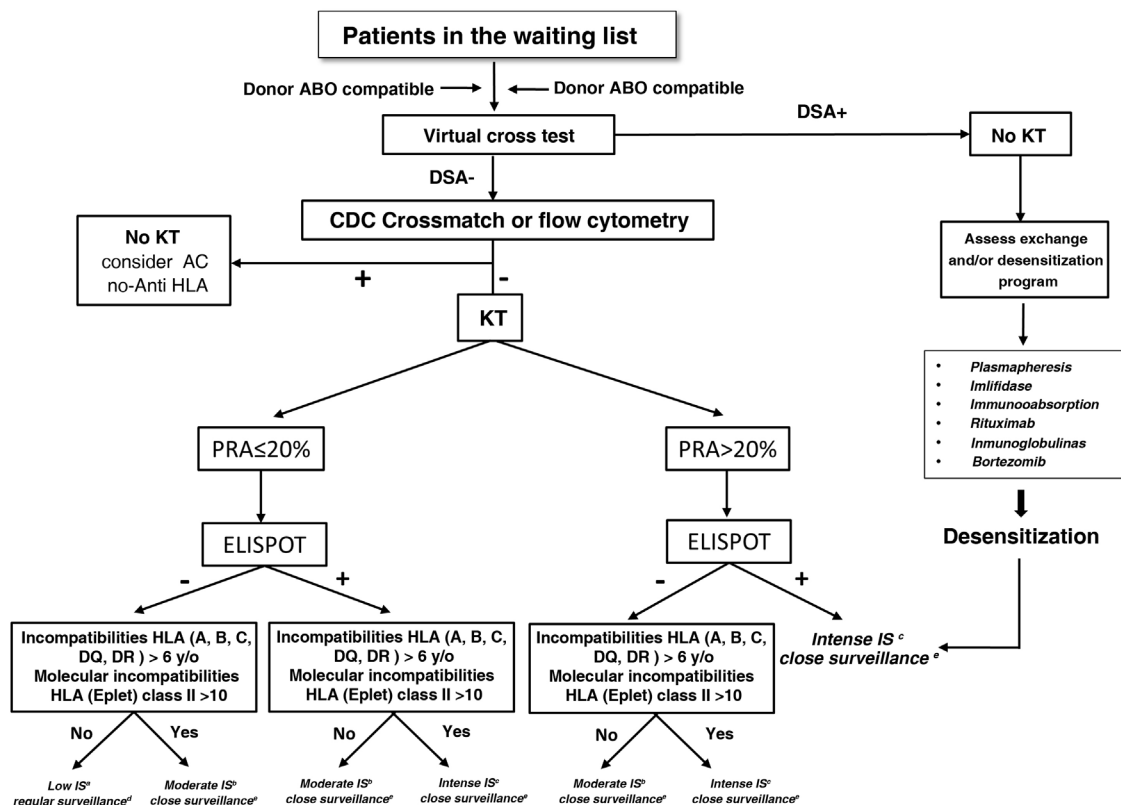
Patients in the waiting list

Donor ABO compatible

Donor ABO compatible

Virtual cross test

DSA+

No KT

DSA-

CDC Crossmatch or flow cytometry

No KT
consider AC no-Anti HLA

+

-

KT

Assess exchange and/or desensitization program

- Plasmapheresis
- Imlifidase
- Immunooabsorption
- Rituximab
- Inmunoglobulinas
- Bortezomib

Desensitization

PRA≤20%

PRA>20%

ELISPOT

ELISPOT

-

+

-

+

Incompatibilities HLA (A, B, C, DQ, DR ) > 6 y/o
Molecular incompatibilities HLA (Eplet) class II >10

Incompatibilities HLA (A, B, C, DQ, DR ) > 6 y/o
Molecular incompatibilities HLA (Eplet) class II >10

Incompatibilities HLA (A, B, C, DQ, DR ) > 6 y/o
Molecular incompatibilities HLA (Eplet) class II >10

Intense IS $^{c}$
close surveillance $^{e}$

No

Yes

No

Yes

No

Yes

Low IS$^{a}$
regular surveillance$^{d}$

Moderate IS$^{b}$
close surveillance$^{e}$

Moderate IS$^{b}$
close surveillance$^{e}$

Intense IS$^{c}$
close surveillance$^{e}$

Moderate IS$^{b}$
close surveillance$^{e}$

Intense IS$^{c}$
close surveillance$^{e}$